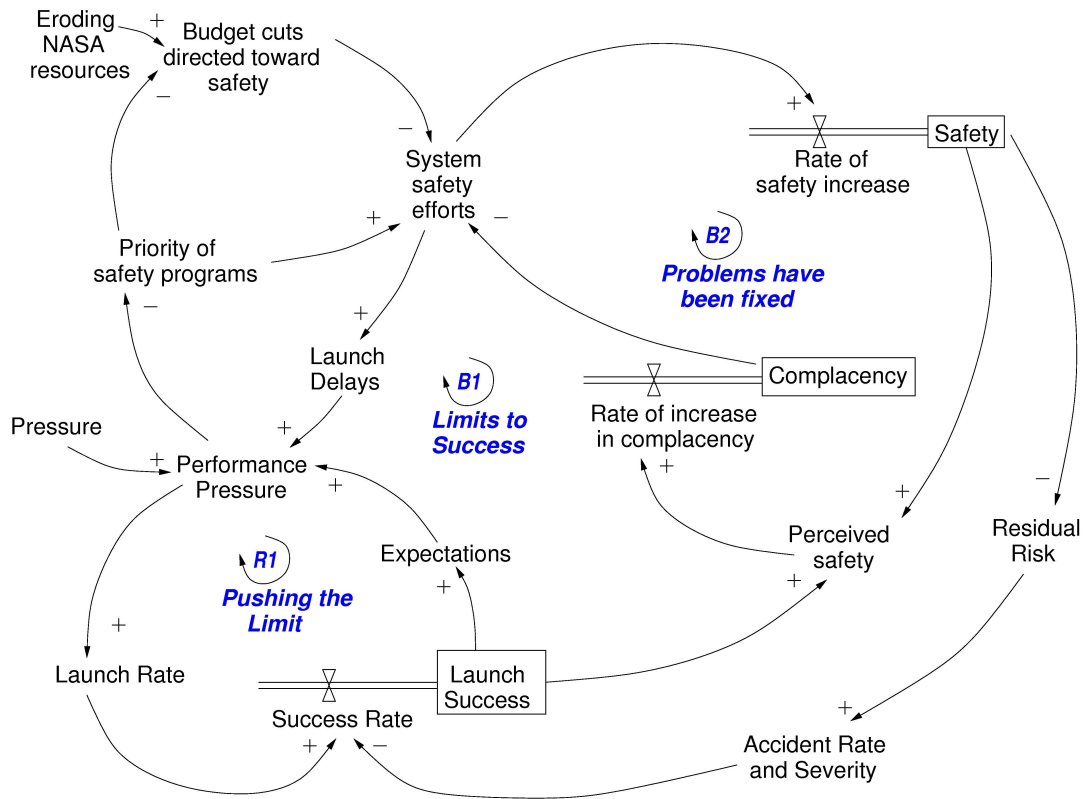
Eroding NASA resources
+
Budget cuts directed toward safety
−
+
Safety
Rate of safety increase
−
System safety efforts
+
−
Priority of safety programs
B2
Problems have been fixed
−
+
Launch Delays
B1
Limits to Success
Complacency
Rate of increase in complacency
Pressure
+
+
Performance Pressure
+
+
+
Perceived safety
−
Residual Risk
R1
Pushing the Limit
Expectations
+
+
+
Launch Rate
Launch Success
Success Rate
+
+
−
Accident Rate and Severity